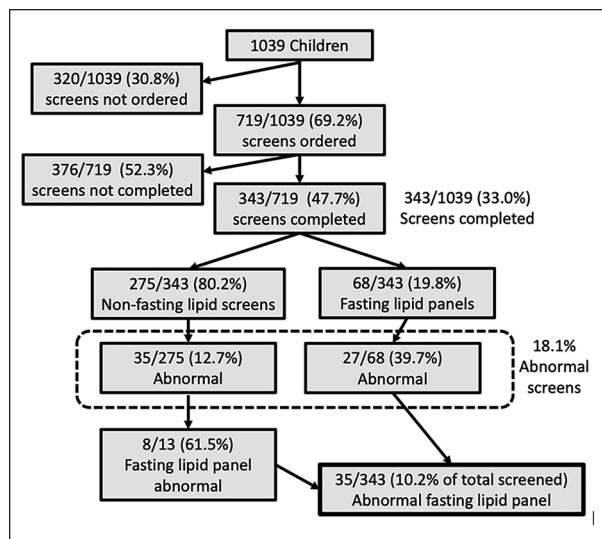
1039 Children

320/1039 (30.8%) screens not ordered

719/1039 (69.2%) screens ordered

376/719 (52.3%) screens not completed

343/719 (47.7%) screens completed

343/1039 (33.0%) Screens completed

275/343 (80.2%) Non-fasting lipid screens

68/343 (19.8%) Fasting lipid panels

35/275 (12.7%) Abnormal

27/68 (39.7%) Abnormal

18.1% Abnormal screens

8/13 (61.5%) Fasting lipid panel abnormal

35/343 (10.2% of total screened) Abnormal fasting lipid panel